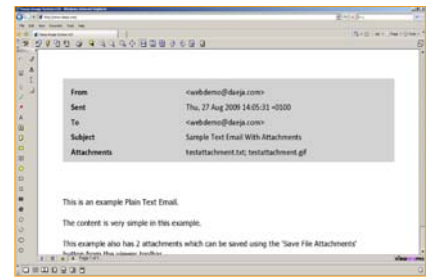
| | |
|---|---|
| From | <webdemo@daeja.com> |
| Sent | Thu, 27 Aug 2009 14:05:31 +0100 |
| To | <webdemo@daeja.com> |
| Subject | Sample Text Email With Attachments |
| Attachments | testattachment.txt; testattachment.gif |

This is an example Plain Text Email.

The content is very simple in this example.

This example also has 2 attachments which can be saved using the 'Save File Attachments' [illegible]